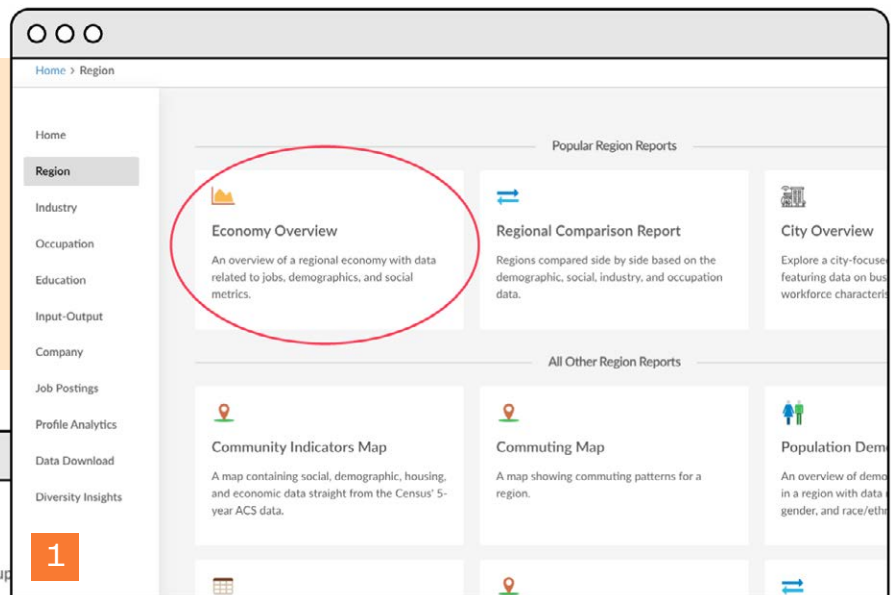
Home > Region

Home
Region
Industry
Occupation
Education
Input-Output
Company
Job Postings
Profile Analytics
Data Download
Diversity Insights

Popular Region Reports

Economy Overview
An overview of a regional economy with data related to jobs, demographics, and social metrics.

Regional Comparison Report
Regions compared side by side based on the demographic, social, industry, and occupation data.

City Overview
Explore a city-focuse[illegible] featuring data on bus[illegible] workforce characteris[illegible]

All Other Region Reports

Community Indicators Map
A map containing social, demographic, housing, and economic data straight from the Census' 5-year ACS data.

Commuting Map
A map showing commuting patterns for a region.

Population Dem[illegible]
An overview of demo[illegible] in a region with data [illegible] gender, and race/eth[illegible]

1

up